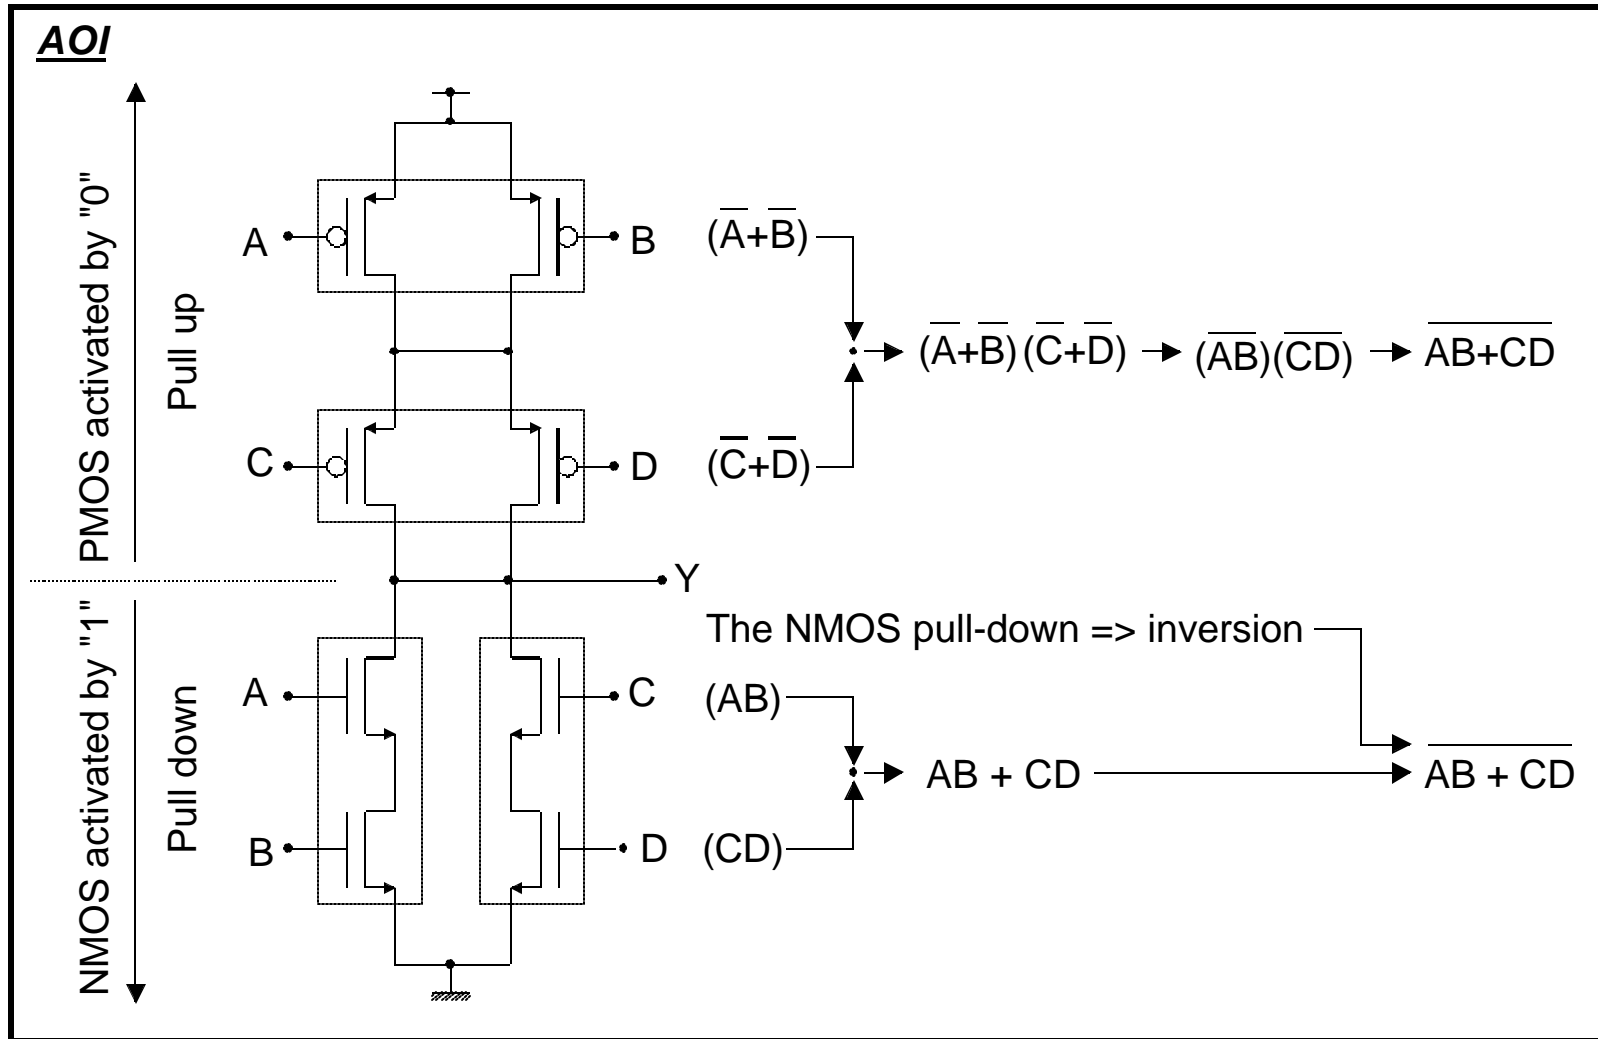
AOI

PMOS activated by "0"

Pull up

NMOS activated by "1"

Pull down

A

B

C

D

Y

A

B

C

D

$(\overline{A}+\overline{B})$

$(\overline{C}+\overline{D})$

$(\overline{A}+\overline{B})(\overline{C}+\overline{D})$ → $(\overline{AB})(\overline{CD})$ → $\overline{AB+CD}$

The NMOS pull-down => inversion

(AB)

(CD)

AB + CD

$\overline{AB + CD}$